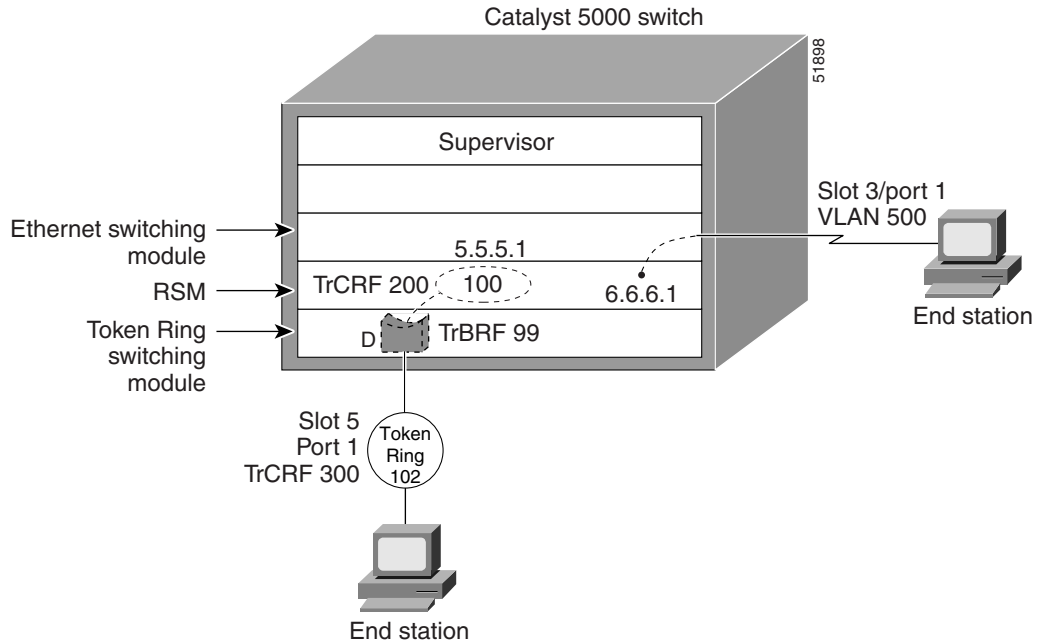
Catalyst 5000 switch

51898

Supervisor

Slot 3/port 1
VLAN 500

Ethernet switching module

5.5.5.1

RSM

TrCRF 200

100

6.6.6.1

End station

Token Ring switching module

D

TrBRF 99

Slot 5
Port 1
TrCRF 300

Token Ring 102

End station